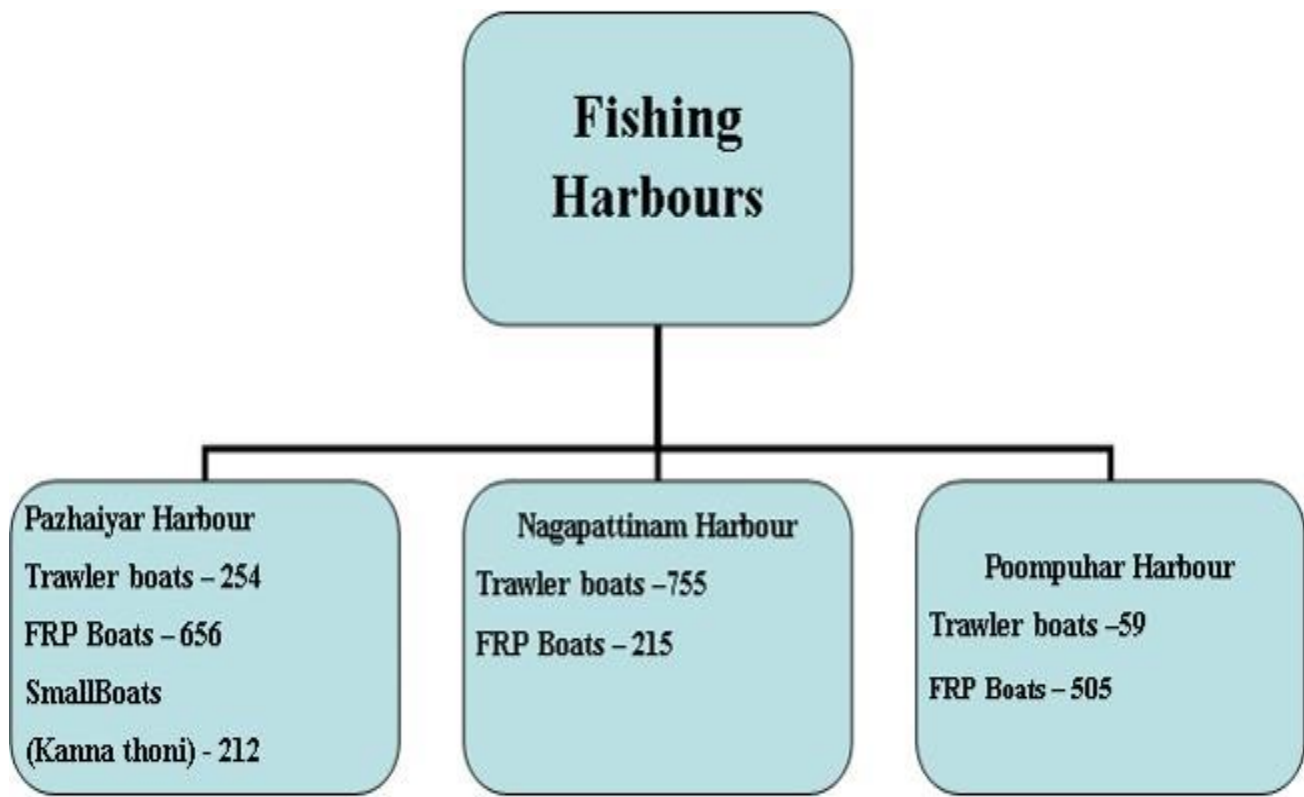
Fishing Harbours

Pazhaiyar Harbour

Trawler boats – 254

FRP Boats – 656

SmallBoats

(Kanna thoni) - 212

Nagapattinam Harbour

Trawler boats –755

FRP Boats – 215

Poompuhar Harbour

Trawler boats –59

FRP Boats – 505